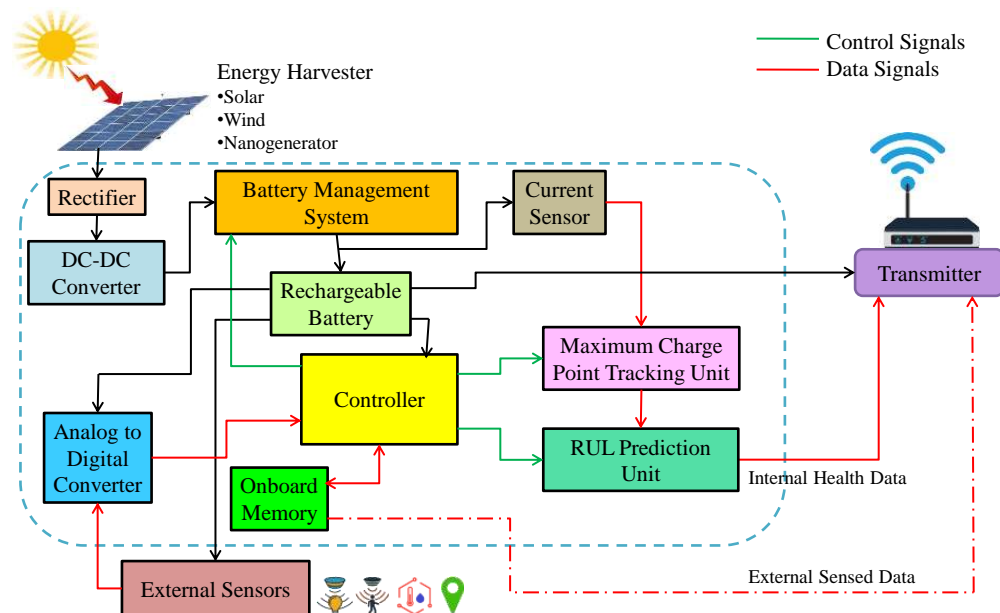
Control Signals
Data Signals

Energy Harvester
•Solar
•Wind
•Nanogenerator

Rectifier

DC-DC Converter

Battery Management System

Current Sensor

Transmitter

Rechargeable Battery

Maximum Charge Point Tracking Unit

Controller

Analog to Digital Converter

RUL Prediction Unit

Internal Health Data

Onboard Memory

External Sensors

External Sensed Data